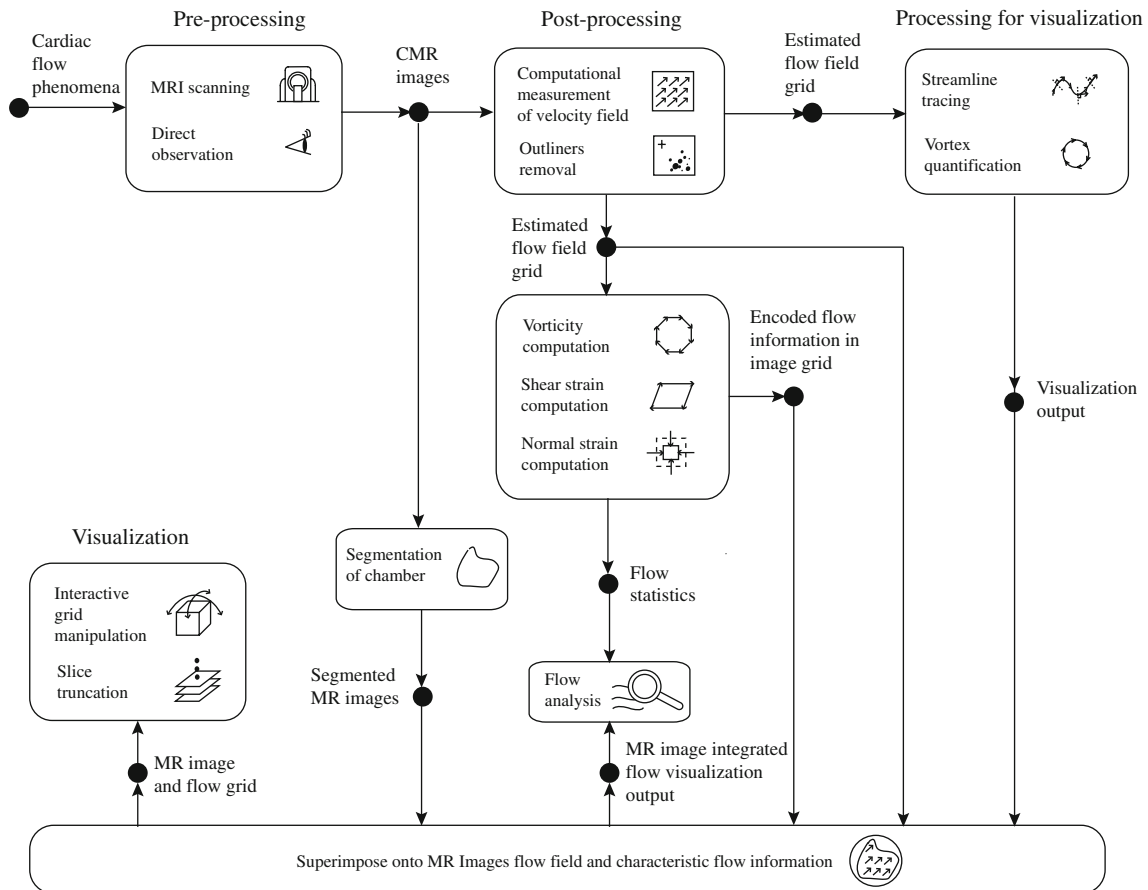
Pre-processing

Post-processing

Processing for visualization

Cardiac flow phenomena

MRI scanning

Direct observation

CMR images

Computational measurement of velocity field

Outliners removal

Estimated flow field grid

Streamline tracing

Vortex quantification

Estimated flow field grid

Vorticity computation

Shear strain computation

Normal strain computation

Encoded flow information in image grid

Visualization output

Visualization

Interactive grid manipulation

Slice truncation

Segmentation of chamber

Flow statistics

Segmented MR images

Flow analysis

MR image and flow grid

MR image integrated flow visualization output

Superimpose onto MR Images flow field and characteristic flow information